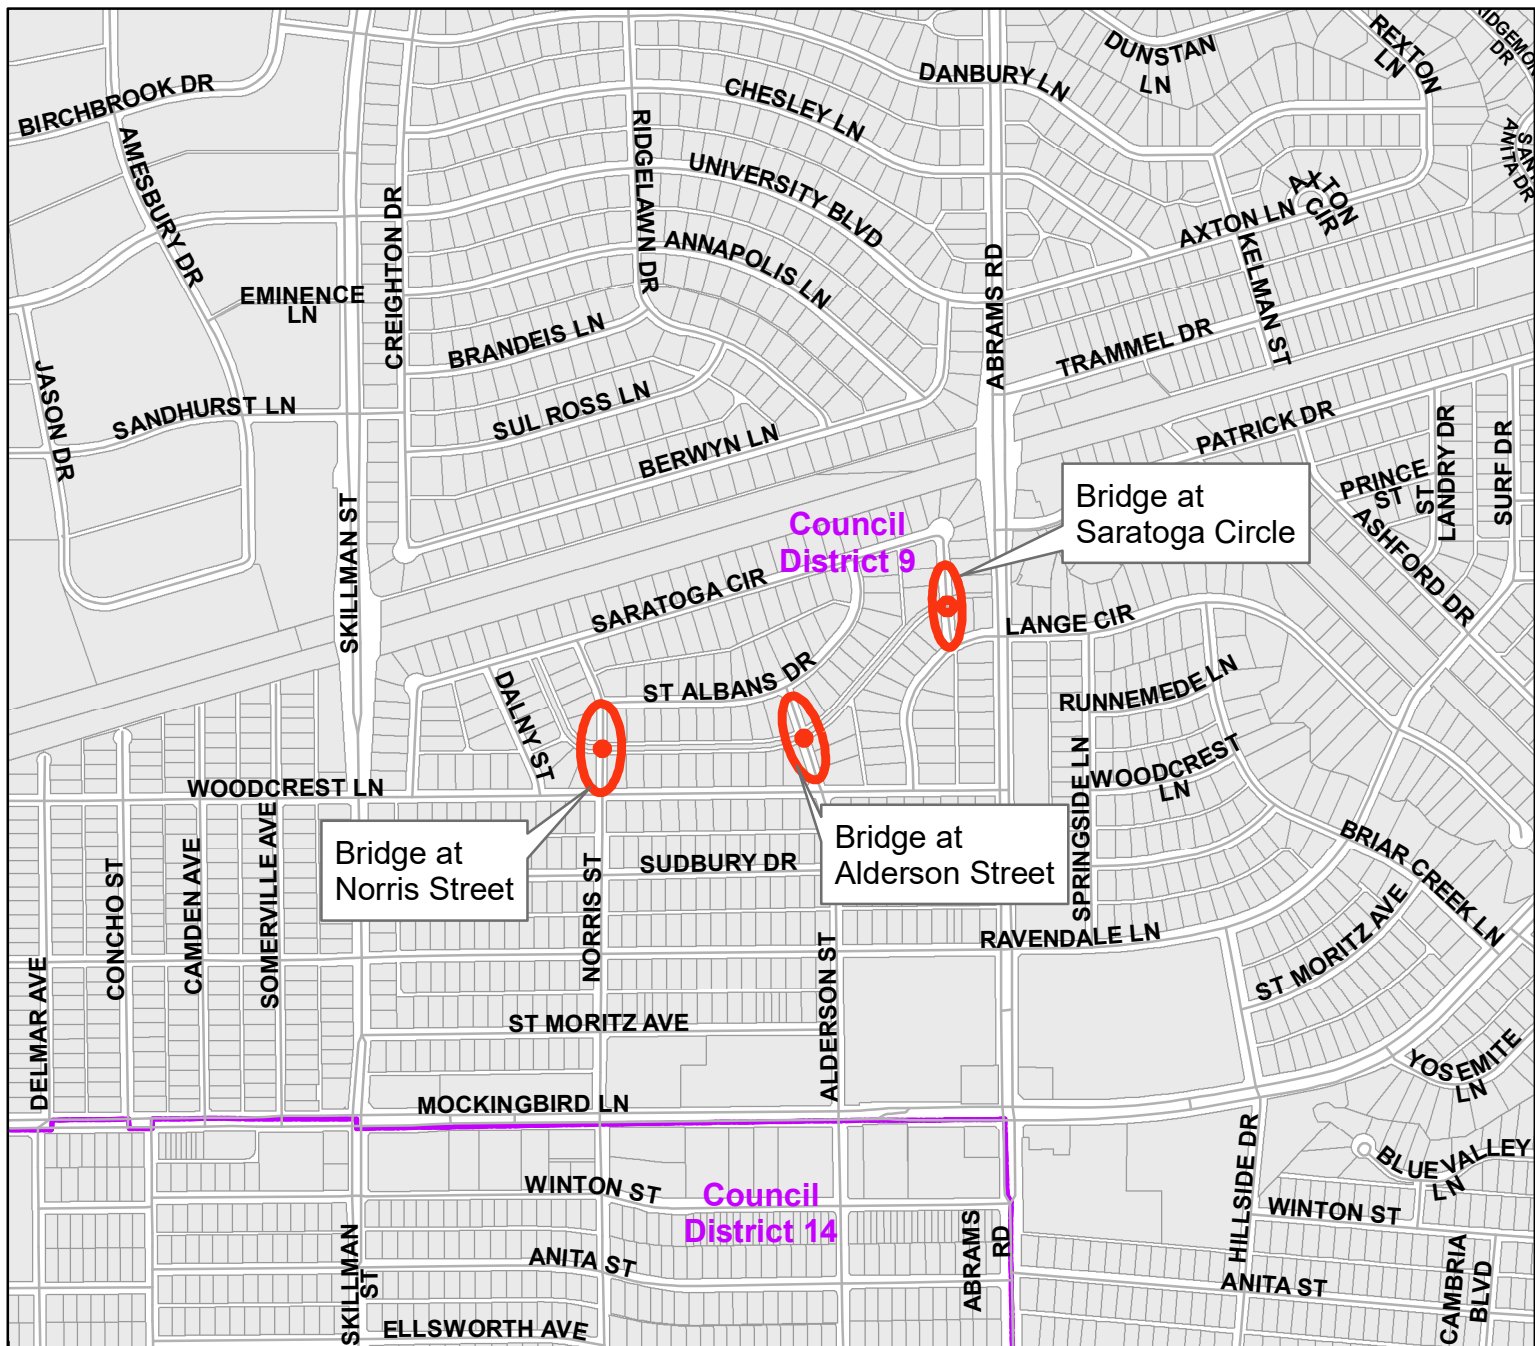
BIRCHBROOK DR
AMESBURY DR
DANBURY LN
DUNSTAN LN
REXTON LN
RIDGEMONT DR
CHESLEY LN
UNIVERSITY BLVD
RIDGELAWN DR
ANNAPOLIS LN
AXTON LN
AXTON CIR
SANTA ANITA DR
KELMAN ST
CREIGHTON DR
EMINENCE LN
BRANDEIS LN
ABRAMS RD
TRAMMEL DR
JASON DR
SANDHURST LN
SUL ROSS LN
BERWYN LN
PATRICK DR
PRINCE ST
ST
LANDRY DR
SURF DR
Bridge at Saratoga Circle
ASHFORD DR
Council District 9
SKILLMAN ST
SARATOGA CIR
LANGE CIR
DALNY ST
ST ALBANS DR
RUNNEMEDE LN
WOODCREST LN
WOODCREST LN
SPRINGSIDE LN
Bridge at Norris Street
Bridge at Alderson Street
BRIAR CREEK LN
SUDBURY DR
CONCHO ST
CAMDEN AVE
SOMERVILLE AVE
NORRIS ST
RAVENDALE LN
DELMAR AVE
ST MORITZ AVE
ALDERSON ST
ST MORITZ AVE
YOSEMITE LN
MOCKINGBIRD LN
BLUE VALLEY LN
WINTON ST
Council District 14
HILLSIDE DR
WINTON ST
ABRAMS RD
ANITA ST
ANITA ST
SKILLMAN ST
CAMBRIA BLVD
ELLSWORTH AVE